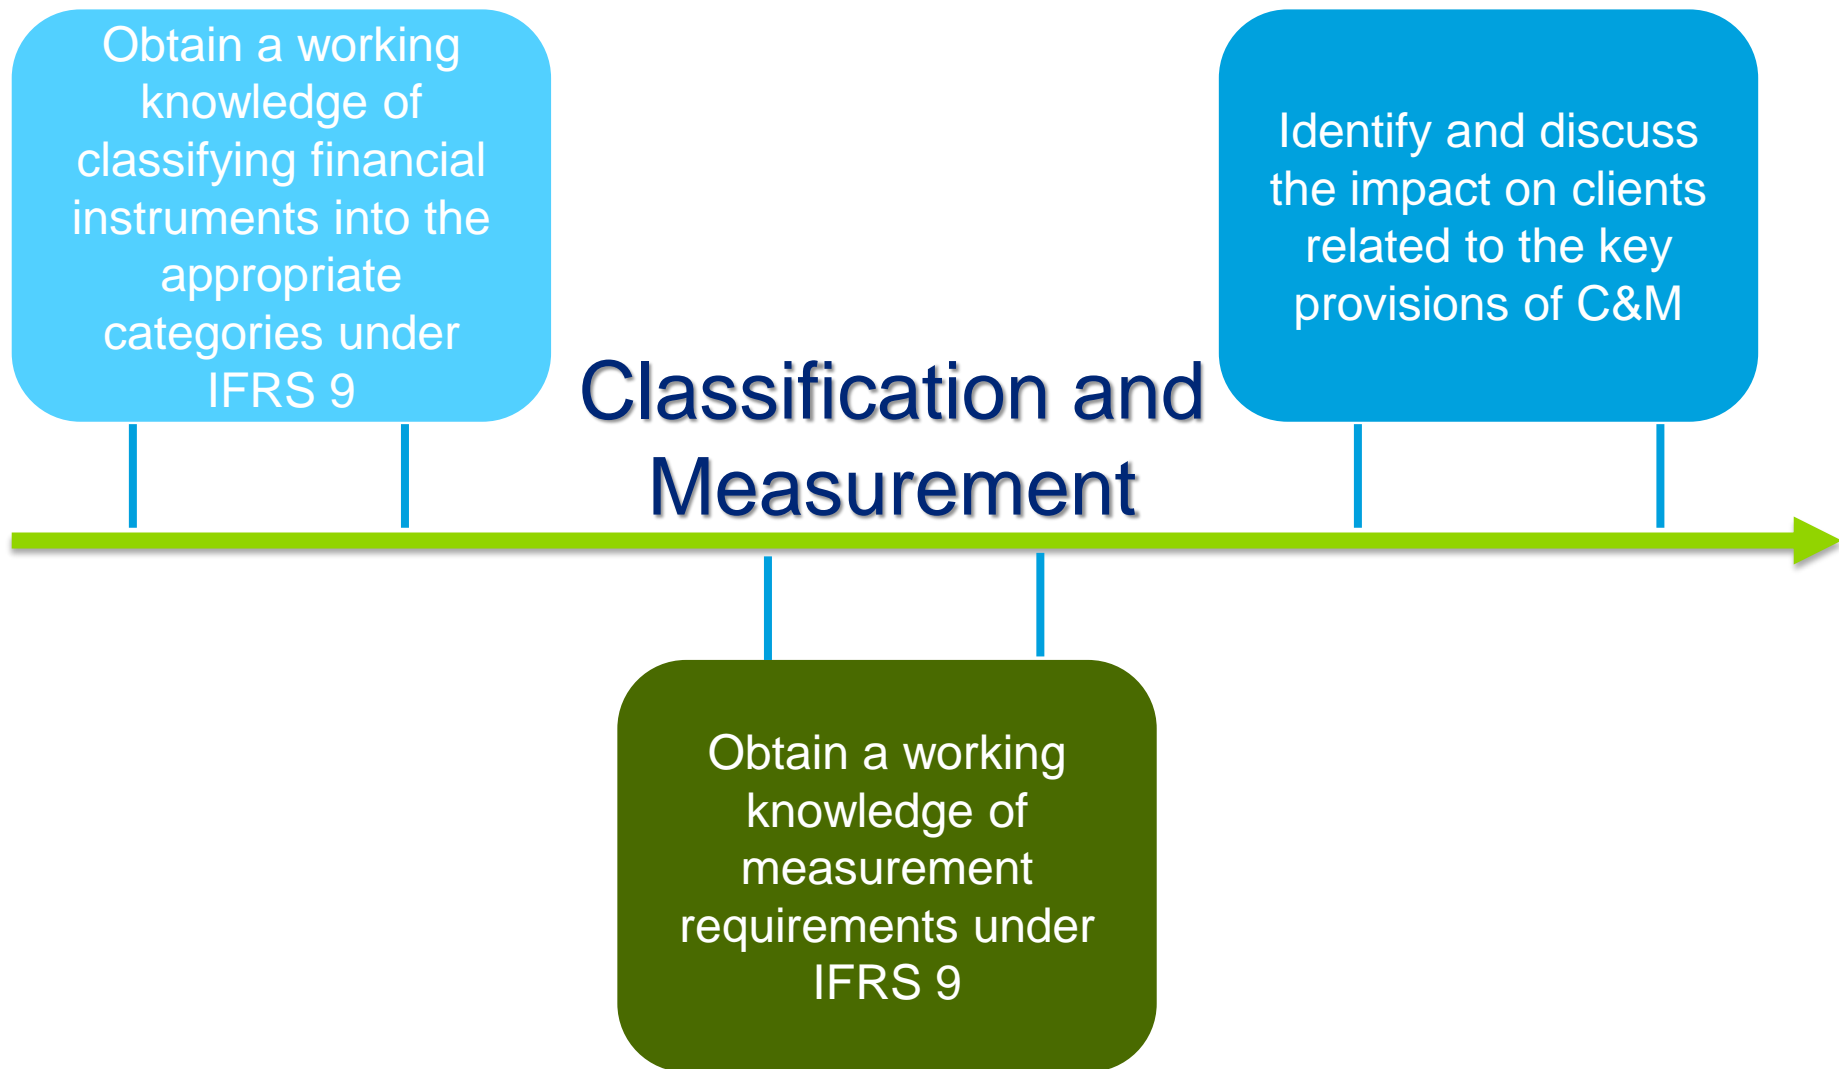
Obtain a working knowledge of classifying financial instruments into the appropriate categories under IFRS 9

Classification and Measurement

Identify and discuss the impact on clients related to the key provisions of C&M

Obtain a working knowledge of measurement requirements under IFRS 9